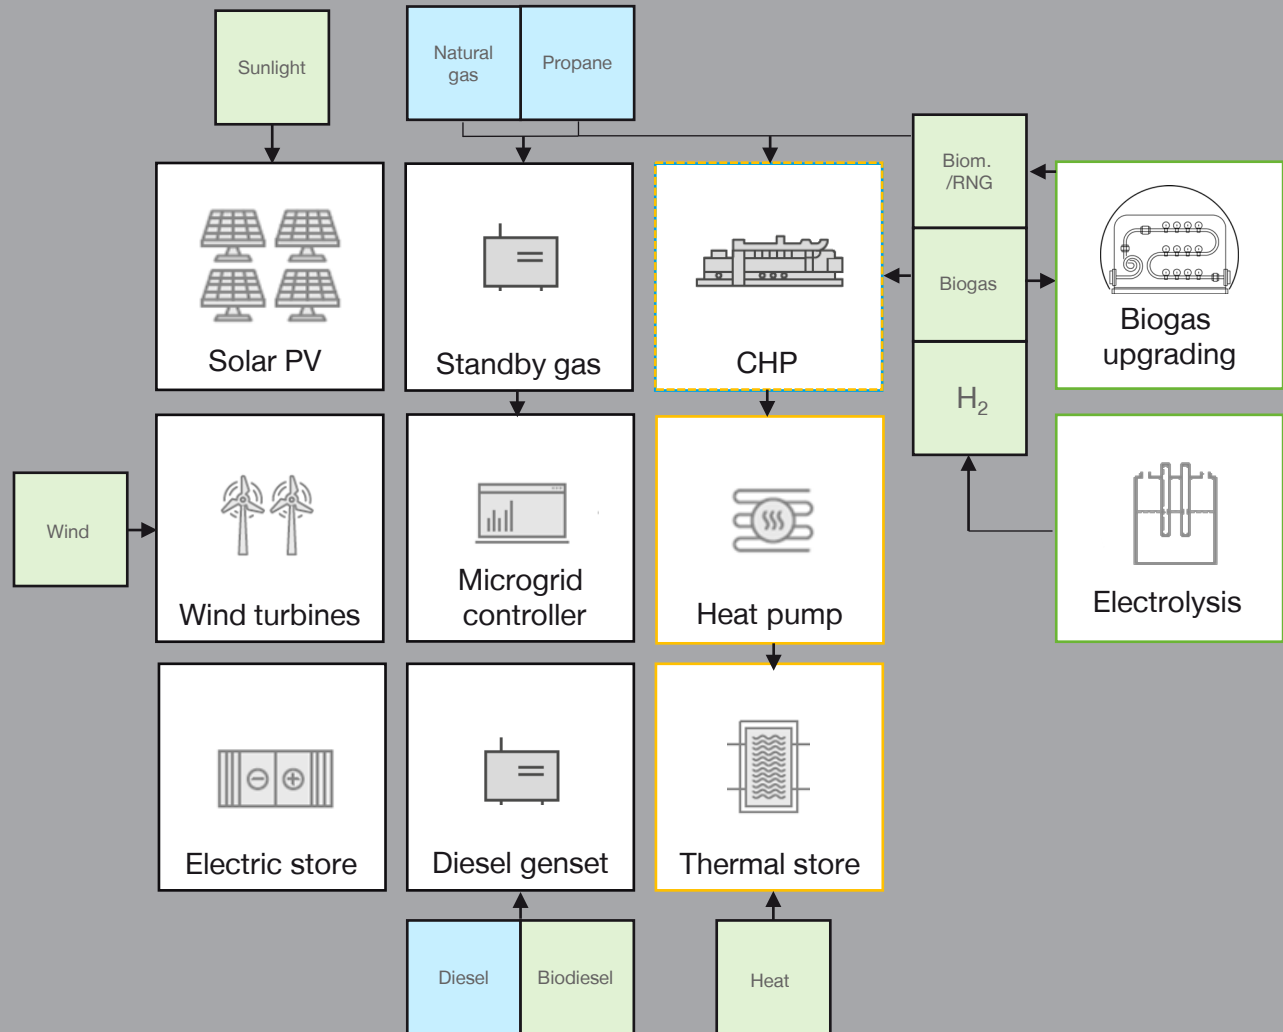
Sunlight

Natural gas

Propane

Biom. /RNG

Solar PV

Standby gas

CHP

Biogas

Biogas upgrading

$H_2$

Wind

Wind turbines

Microgrid controller

Heat pump

Electrolysis

Electric store

Diesel genset

Thermal store

Diesel

Biodiesel

Heat